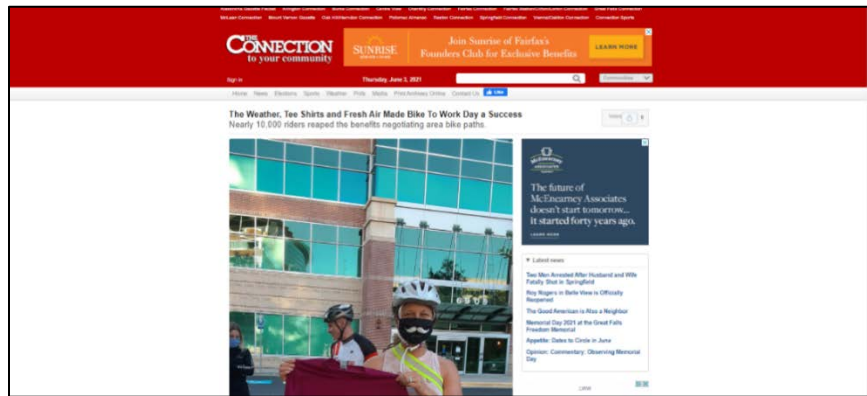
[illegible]
McLean Connection Mount Vernon Gazette Oak Hill/Herndon Connection Potomac Almanac Reston Connection Springfield Connection Vienna/Oakton Connection Connection Sports

THE CONNECTION to your community

SUNRISE
Join Sunrise of Fairfax's Founders Club for Exclusive Benefits
LEARN MORE

Sign In
Thursday, June 3, 2021
Connection

Home News Elections Sports Weather Polls Media Print/Archives Online Contact Us Like

The Weather, Tee Shirts and Fresh Air Made Bike To Work Day a Success
Nearly 10,000 riders reaped the benefits negotiating area bike paths.

McEnearney Associates
The future of McEnearney Associates doesn't start tomorrow... it started forty years ago.
LEARN MORE

Latest news
Two Men Arrested After Husband and Wife Fatally Shot in Springfield
Roy Rogers in Belle View is Officially Reopened
The Good American is Also a Neighbor
Memorial Day 2021 at the Great Falls Freedom Memorial
Appetite: Dates to Circle in June
Opinion: Commentary: Observing Memorial Day